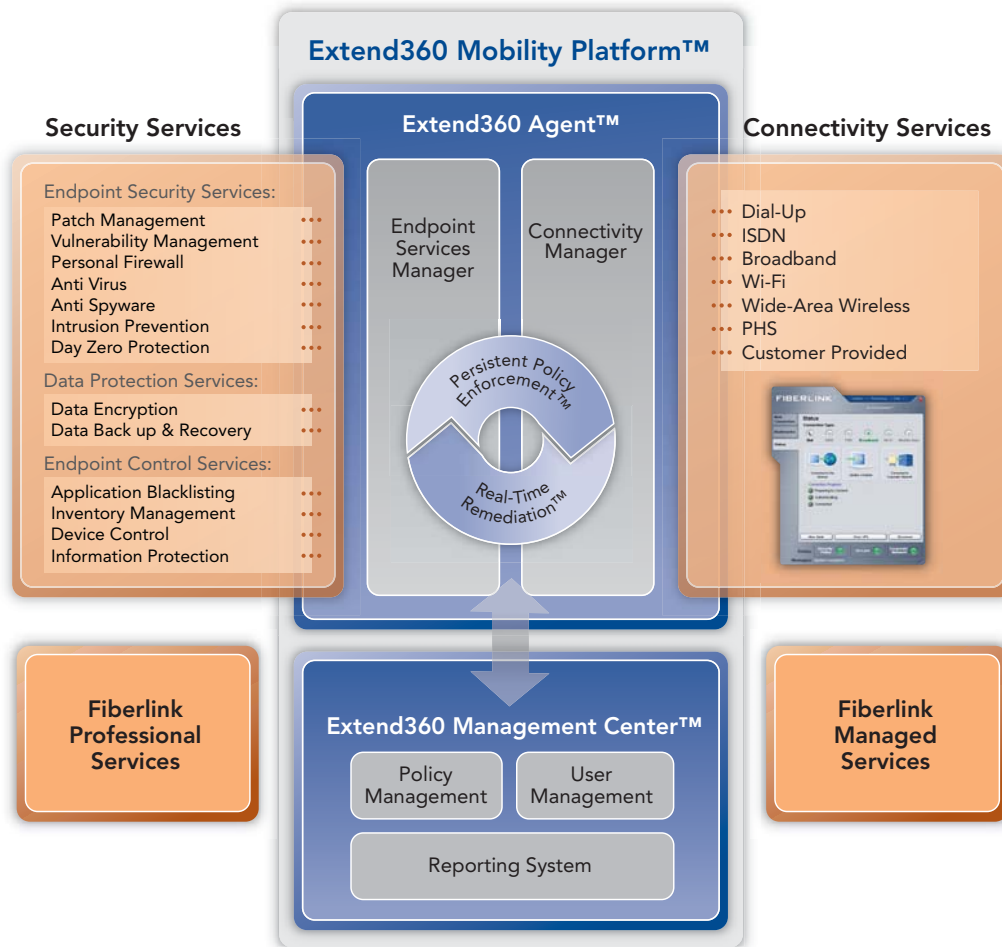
Extend360 Mobility Platform™

Security Services

Extend360 Agent™

Connectivity Services

Endpoint Security Services:
Patch Management
Vulnerability Management
Personal Firewall
Anti Virus
Anti Spyware
Intrusion Prevention
Day Zero Protection

Data Protection Services:
Data Encryption
Data Back up & Recovery

Endpoint Control Services:
Application Blacklisting
Inventory Management
Device Control
Information Protection

Endpoint Services Manager

Connectivity Manager

Persistent Policy Enforcement™

Real-Time Remediation™

Dial-Up
ISDN
Broadband
Wi-Fi
Wide-Area Wireless
PHS
Customer Provided

FIBERLINK

Fiberlink Professional Services

Extend360 Management Center™

Policy Management

User Management

Reporting System

Fiberlink Managed Services